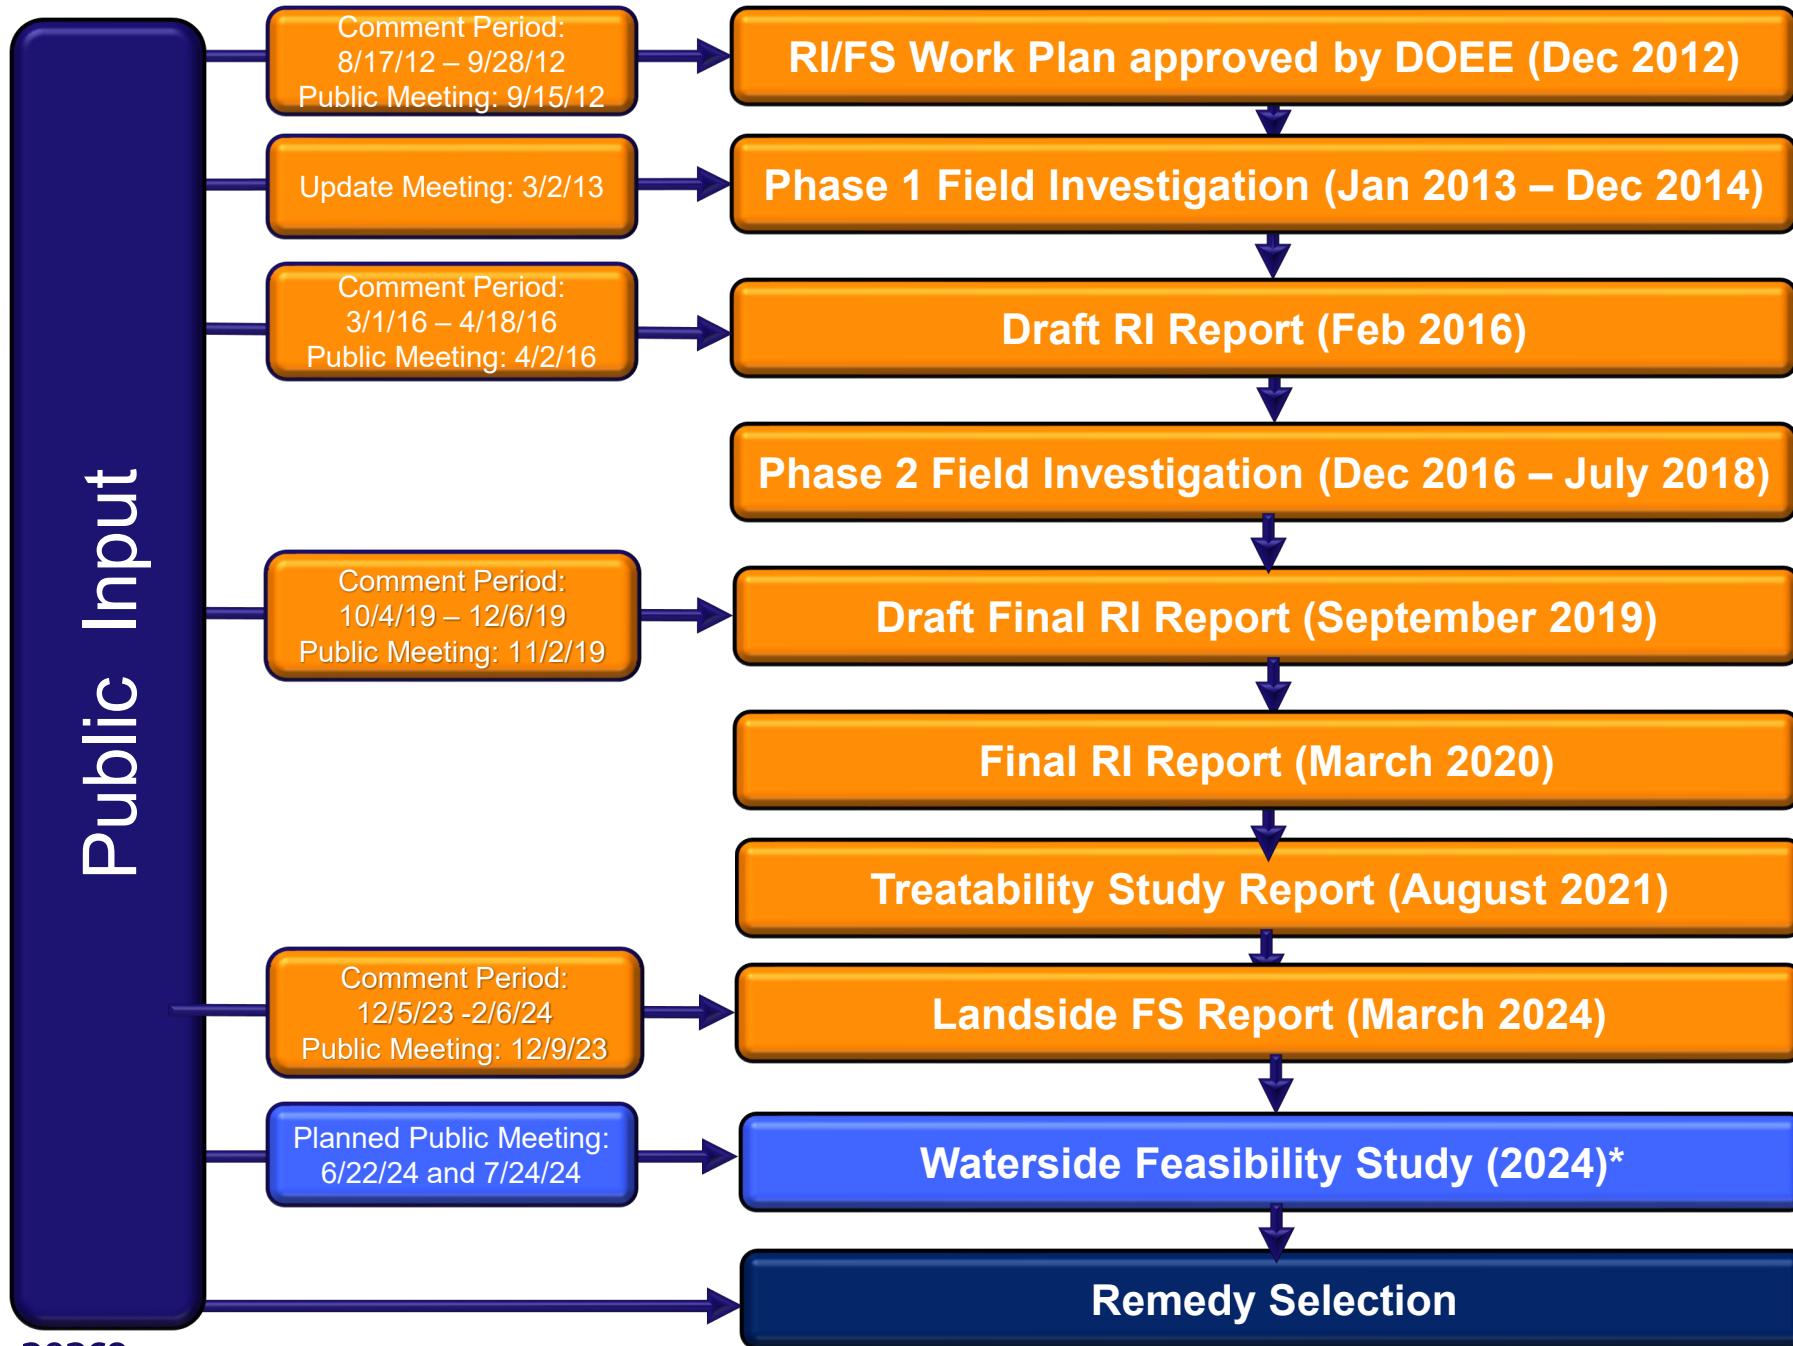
Public Input

Comment Period:
8/17/12 – 9/28/12
Public Meeting: 9/15/12

RI/FS Work Plan approved by DOEE (Dec 2012)

Update Meeting: 3/2/13

Phase 1 Field Investigation (Jan 2013 – Dec 2014)

Comment Period:
3/1/16 – 4/18/16
Public Meeting: 4/2/16

Draft RI Report (Feb 2016)

Phase 2 Field Investigation (Dec 2016 – July 2018)

Comment Period:
10/4/19 – 12/6/19
Public Meeting: 11/2/19

Draft Final RI Report (September 2019)

Final RI Report (March 2020)

Treatability Study Report (August 2021)

Comment Period:
12/5/23 -2/6/24
Public Meeting: 12/9/23

Landside FS Report (March 2024)

Planned Public Meeting:
6/22/24 and 7/24/24

Waterside Feasibility Study (2024)*

Remedy Selection